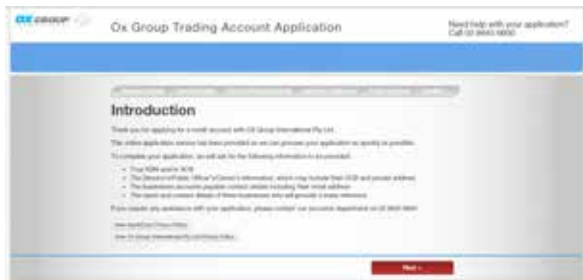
OX GROUP

Ox Group Trading Account Application

Need help with your application? Call 03 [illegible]

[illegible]

Introduction

Thank you for applying for a credit account with OX Group International Pty Ltd.

The online application service has been provided so we can process your application as quickly as possible.

To complete your application, we will ask for the following information to be provided:

- Your ABN and/or ACN
- The Director's/Public Officer's/Owner's information, which may include their DOB and private address
- The businesses accounts payable contact details including their email address
- The name and contact details of three businesses who will provide a trade reference

If you require any assistance with your application, please contact our accounts department on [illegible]

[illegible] Privacy Policy

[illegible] OX Group International Pty Ltd Privacy Policy

Next »